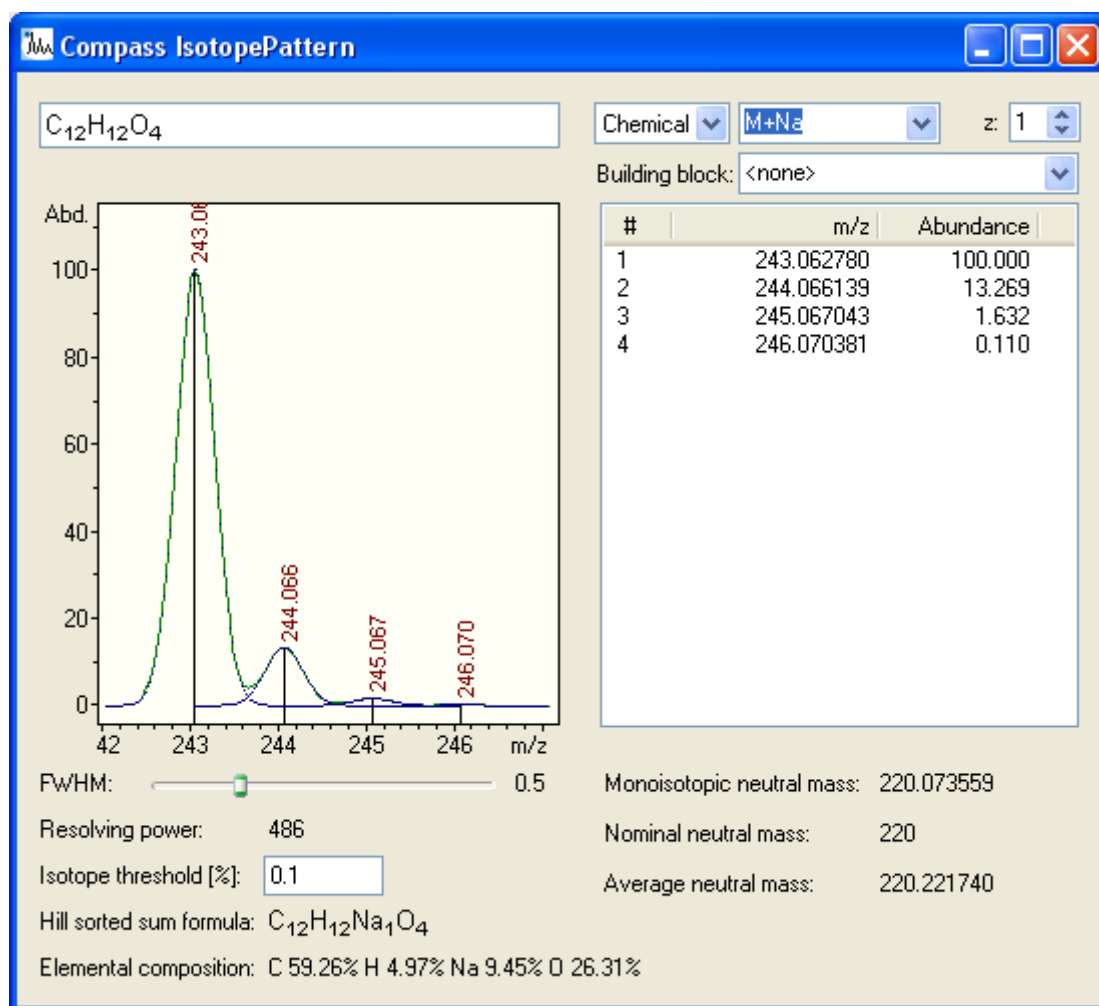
Compass IsotopePattern

$C_{12}H_{12}O_4$

Chemical | M+Na | z: 1

Building block: <none>

| # | m/z | Abundance |
|---|---|---|
| 1 | 243.062780 | 100.000 |
| 2 | 244.066139 | 13.269 |
| 3 | 245.067043 | 1.632 |
| 4 | 246.070381 | 0.110 |

Abd.
100
80
60
40
20
0
42 243 244 245 246 m/z
243.06
244.066
245.067
246.070

FWHM: 0.5

Resolving power: 486

Isotope threshold [%]: 0.1

Hill sorted sum formula: $C_{12}H_{12}Na_1O_4$

Elemental composition: C 59.26% H 4.97% Na 9.45% O 26.31%

Monoisotopic neutral mass: 220.073559

Nominal neutral mass: 220

Average neutral mass: 220.221740